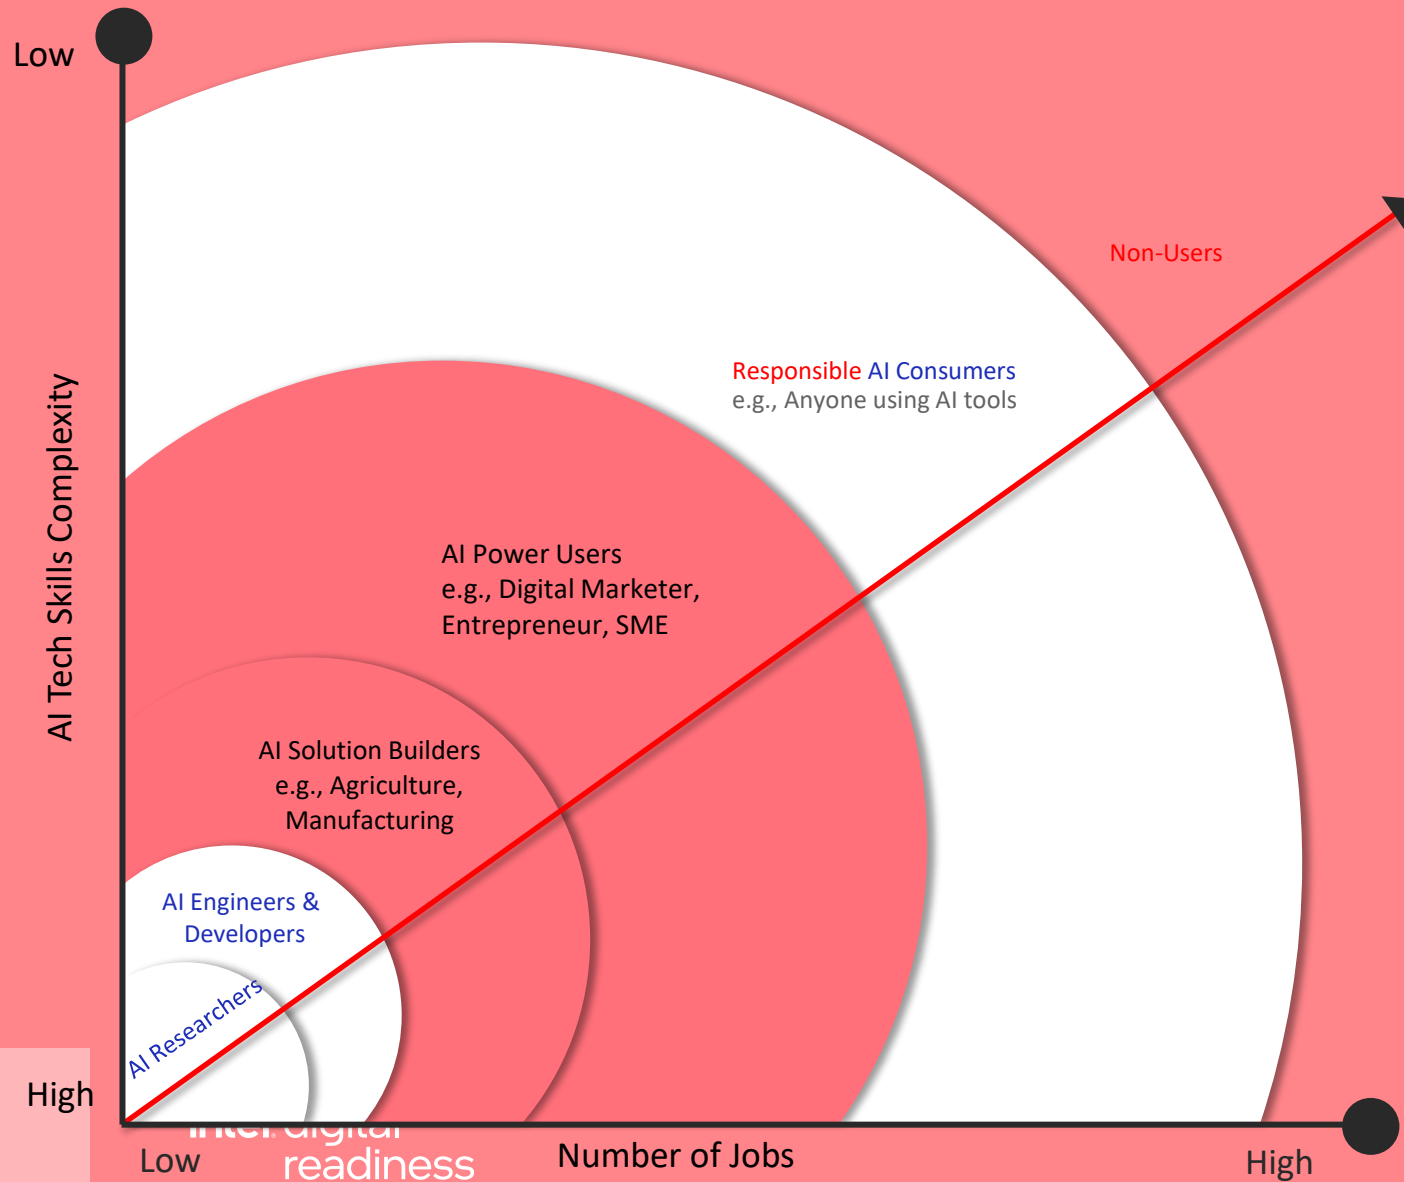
Low

AI Tech Skills Complexity

High

Non-Users

Responsible AI Consumers
e.g., Anyone using AI tools

AI Power Users
e.g., Digital Marketer,
Entrepreneur, SME

AI Solution Builders
e.g., Agriculture,
Manufacturing

AI Engineers &
Developers

AI Researchers

intel. digital
readiness

Low

Number of Jobs

High